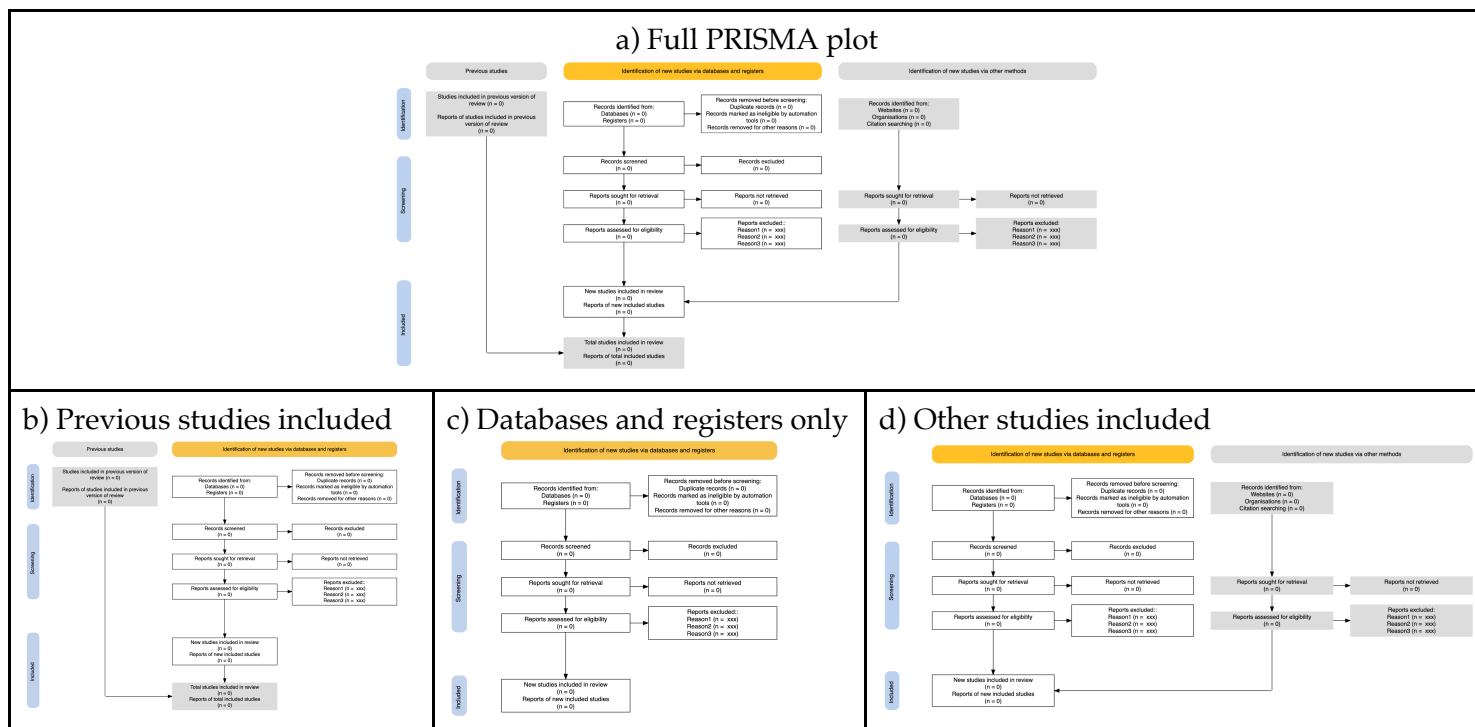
a) Full PRISMA plot

Previous studies

Identification of new studies via databases and registers

Identification of new studies via other methods

Identification

Studies included in previous version of review (n = 0)

Reports of studies included in previous version of review (n = 0)

Records identified from: Databases (n = 0) Registers (n = 0)

Records removed before screening: Duplicate records (n = 0) Records marked as ineligible by automation tools (n = 0) Records removed for other reasons (n = 0)

Records identified from: Websites (n = 0) Organisations (n = 0) Citation searching (n = 0)

Screening

Records screened (n = 0)

Records excluded (n = 0)

Reports sought for retrieval (n = 0)

Reports not retrieved (n = 0)

Reports sought for retrieval (n = 0)

Reports not retrieved (n = 0)

Reports assessed for eligibility (n = 0)

Reports excluded:: Reason1 (n = xxx) Reason2 (n = xxx) Reason3 (n = xxx)

Reports assessed for eligibility (n = 0)

Reports excluded: Reason1 (n = xxx) Reason2 (n = xxx) Reason3 (n = xxx)

Included

New studies included in review (n = 0) Reports of new included studies (n = 0)

Total studies included in review (n = 0) Reports of total included studies (n = 0)

b) Previous studies included

Previous studies

Identification of new studies via databases and registers

Identification

Studies included in previous version of review (n = 0)

Reports of studies included in previous version of review (n = 0)

Records identified from: Databases (n = 0) Registers (n = 0)

Records removed before screening: Duplicate records (n = 0) Records marked as ineligible by automation tools (n = 0) Records removed for other reasons (n = 0)

Screening

Records screened (n = 0)

Records excluded (n = 0)

Reports sought for retrieval (n = 0)

Reports not retrieved (n = 0)

Reports assessed for eligibility (n = 0)

Reports excluded:: Reason1 (n = xxx) Reason2 (n = xxx) Reason3 (n = xxx)

Included

New studies included in review (n = 0) Reports of new included studies (n = 0)

Total studies included in review (n = 0) Reports of total included studies (n = 0)

c) Databases and registers only

Identification of new studies via databases and registers

Identification

Records identified from: Databases (n = 0) Registers (n = 0)

Records removed before screening: Duplicate records (n = 0) Records marked as ineligible by automation tools (n = 0) Records removed for other reasons (n = 0)

Screening

Records screened (n = 0)

Records excluded (n = 0)

Reports sought for retrieval (n = 0)

Reports not retrieved (n = 0)

Reports assessed for eligibility (n = 0)

Reports excluded:: Reason1 (n = xxx) Reason2 (n = xxx) Reason3 (n = xxx)

Included

New studies included in review (n = 0) Reports of new included studies (n = 0)

d) Other studies included

Identification of new studies via databases and registers

Identification of new studies via other methods

Identification

Records identified from: Databases (n = 0) Registers (n = 0)

Records removed before screening: Duplicate records (n = 0) Records marked as ineligible by automation tools (n = 0) Records removed for other reasons (n = 0)

Records identified from: Websites (n = 0) Organisations (n = 0) Citation searching (n = 0)

Screening

Records screened (n = 0)

Records excluded (n = 0)

Reports sought for retrieval (n = 0)

Reports not retrieved (n = 0)

Reports sought for retrieval (n = 0)

Reports not retrieved (n = 0)

Reports assessed for eligibility (n = 0)

Reports excluded:: Reason1 (n = xxx) Reason2 (n = xxx) Reason3 (n = xxx)

Reports assessed for eligibility (n = 0)

Reports excluded: Reason1 (n = xxx) Reason2 (n = xxx) Reason3 (n = xxx)

Included

New studies included in review (n = 0) Reports of new included studies (n = 0)